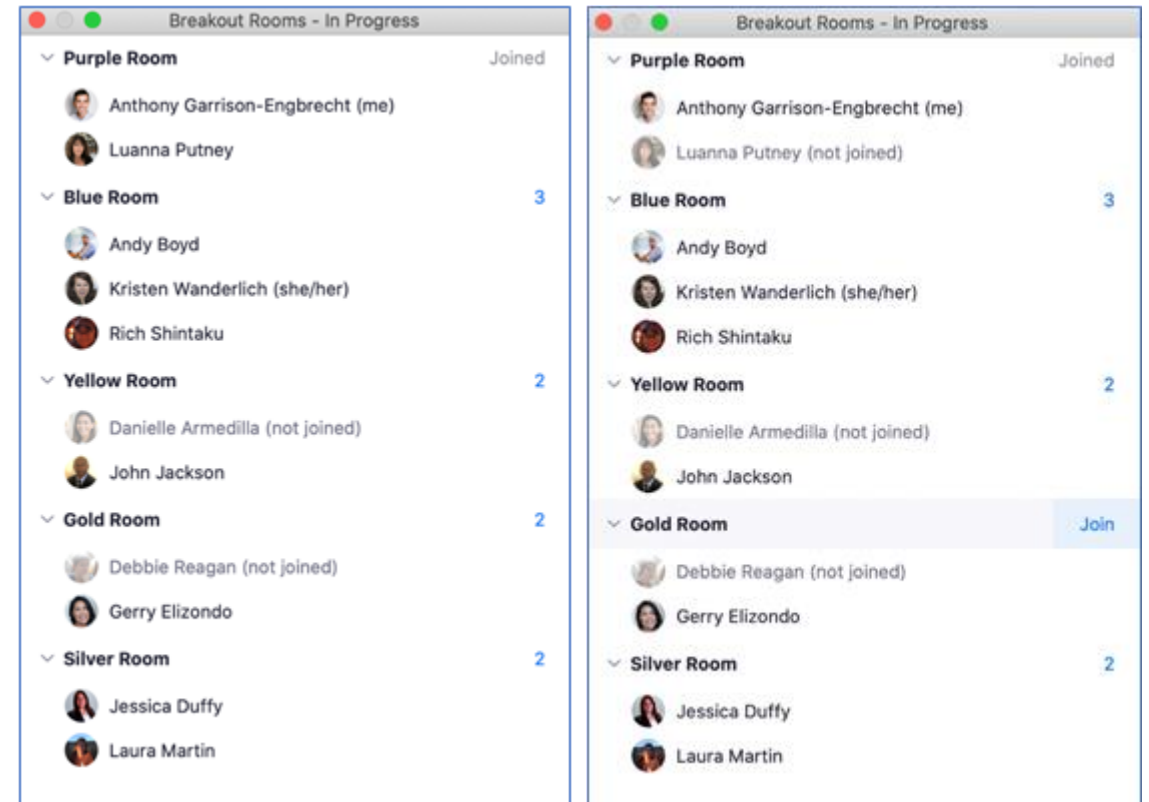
Breakout Rooms - In Progress

Purple Room Joined
Anthony Garrison-Engbrecht (me)
Luanna Putney

Blue Room 3
Andy Boyd
Kristen Wanderlich (she/her)
Rich Shintaku

Yellow Room 2
Danielle Armedilla (not joined)
John Jackson

Gold Room 2
Debbie Reagan (not joined)
Gerry Elizondo

Silver Room 2
Jessica Duffy
Laura Martin

Breakout Rooms - In Progress

Purple Room Joined
Anthony Garrison-Engbrecht (me)
Luanna Putney (not joined)

Blue Room 3
Andy Boyd
Kristen Wanderlich (she/her)
Rich Shintaku

Yellow Room 2
Danielle Armedilla (not joined)
John Jackson

Gold Room Join
Debbie Reagan (not joined)
Gerry Elizondo

Silver Room 2
Jessica Duffy
Laura Martin